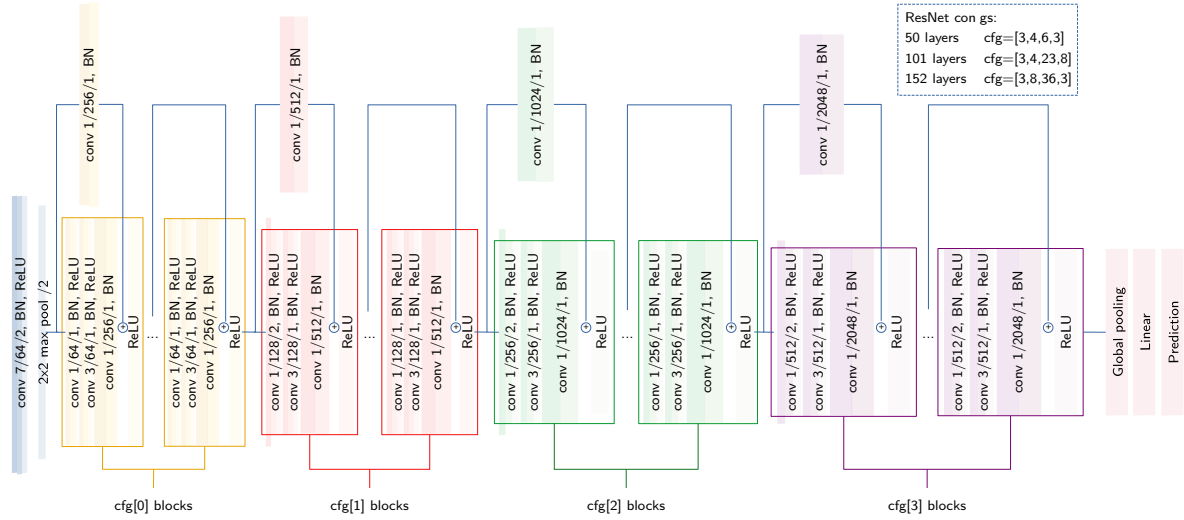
ResNet con gs:
50 layers cfg=[3,4,6,3]
101 layers cfg=[3,4,23,8]
152 layers cfg=[3,8,36,3]

conv 7/64/2, BN, ReLU
2x2 max pool /2

conv 1/256/1, BN
conv 1/64/1, BN, ReLU
conv 3/64/1, BN, ReLU
conv 1/256/1, BN
ReLU
...
conv 1/64/1, BN, ReLU
conv 3/64/1, BN, ReLU
conv 1/256/1, BN
ReLU
cfg[0] blocks

conv 1/512/1, BN
conv 1/128/2, BN, ReLU
conv 3/128/1, BN, ReLU
conv 1/512/1, BN
ReLU
...
conv 1/128/1, BN, ReLU
conv 3/128/1, BN, ReLU
conv 1/512/1, BN
ReLU
cfg[1] blocks

conv 1/1024/1, BN
conv 1/256/2, BN, ReLU
conv 3/256/1, BN, ReLU
conv 1/1024/1, BN
ReLU
...
conv 1/256/1, BN, ReLU
conv 3/256/1, BN, ReLU
conv 1/1024/1, BN
ReLU
cfg[2] blocks

conv 1/2048/1, BN
conv 1/512/2, BN, ReLU
conv 3/512/1, BN, ReLU
conv 1/2048/1, BN
ReLU
...
conv 1/512/1, BN, ReLU
conv 3/512/1, BN, ReLU
conv 1/2048/1, BN
ReLU
cfg[3] blocks

Global pooling
Linear
Prediction